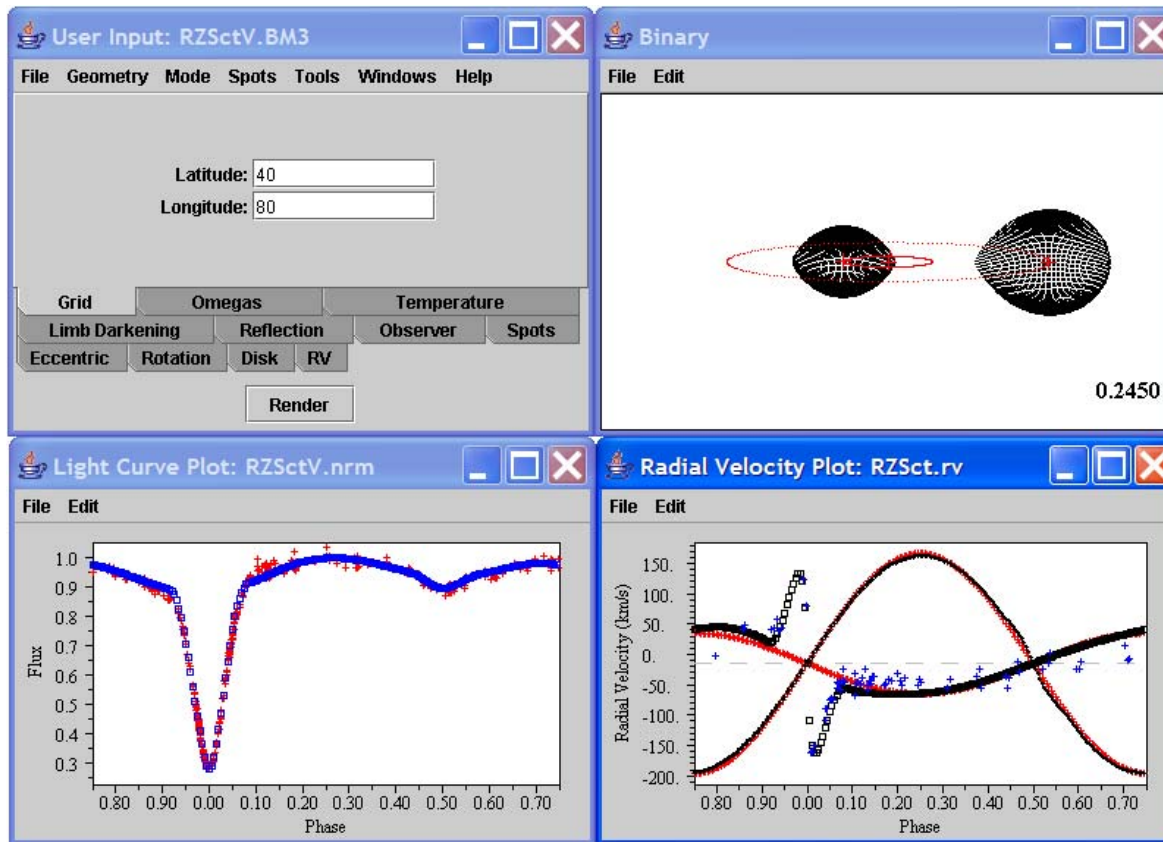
User Input: RZSctV.BM3

File Geometry Mode Spots Tools Windows Help

Latitude: 40
Longitude: 80

Grid | Omegas | Temperature
Limb Darkening | Reflection | Observer | Spots
Eccentric | Rotation | Disk | RV

Render

Binary

File Edit

0.2450

Light Curve Plot: RZSctV.nrm

File Edit

1.0
0.9
0.8
0.7
0.6
0.5
0.4
0.3
Flux
0.80 0.90 0.00 0.10 0.20 0.30 0.40 0.50 0.60 0.70
Phase

Radial Velocity Plot: RZSct.rv

File Edit

150.
100.
50.
0.
-50.
-100.
-150.
-200.
Radial Velocity (km/s)
0.80 0.90 0.00 0.10 0.20 0.30 0.40 0.50 0.60 0.70
Phase